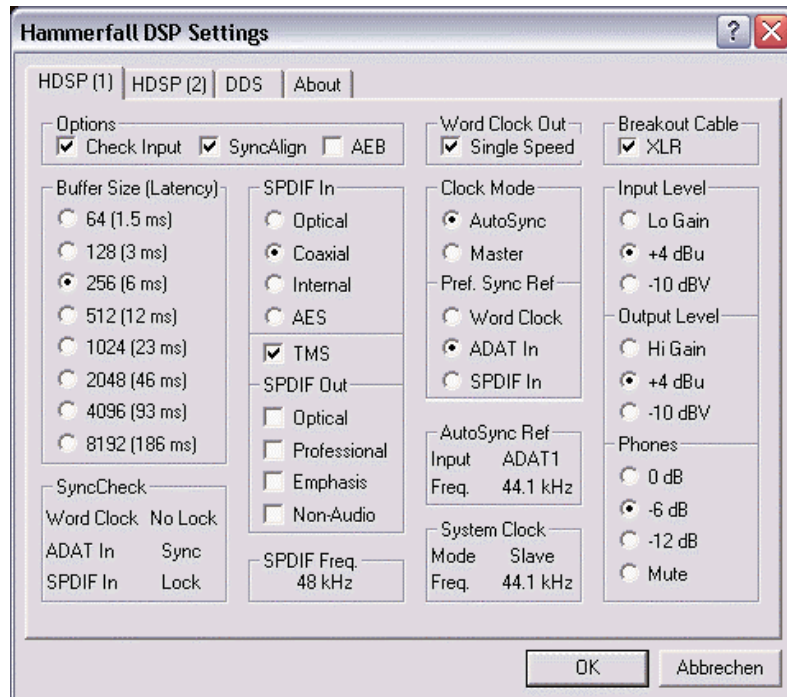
Hammerfall DSP Settings

HDSP (1) | HDSP (2) | DDS | About

Options
Check Input  SyncAlign  AEB

Word Clock Out
Single Speed

Breakout Cable
XLR

Buffer Size (Latency)
64 (1.5 ms)
128 (3 ms)
256 (6 ms)
512 (12 ms)
1024 (23 ms)
2048 (46 ms)
4096 (93 ms)
8192 (186 ms)

SPDIF In
Optical
Coaxial
Internal
AES
TMS

SPDIF Out
Optical
Professional
Emphasis
Non-Audio

Clock Mode
AutoSync
Master

Pref. Sync Ref
Word Clock
ADAT In
SPDIF In

Input Level
Lo Gain
+4 dBu
-10 dBV

Output Level
Hi Gain
+4 dBu
-10 dBV

Phones
0 dB
-6 dB
-12 dB
Mute

SyncCheck
| | |
|---|---|
| Word Clock | No Lock |
| ADAT In | Sync |
| SPDIF In | Lock |

SPDIF Freq.
48 kHz

AutoSync Ref
| | |
|---|---|
| Input | ADAT1 |
| Freq. | 44.1 kHz |

System Clock
| | |
|---|---|
| Mode | Slave |
| Freq. | 44.1 kHz |

OK  Abbrechen